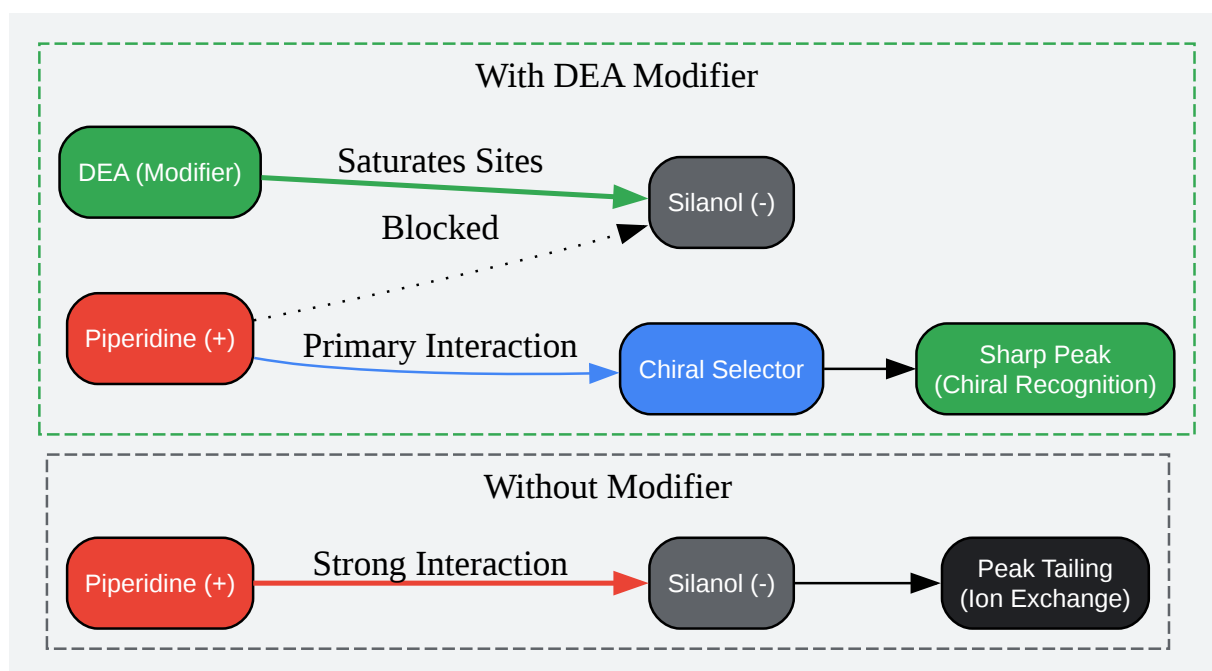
With DEA Modifier

DEA (Modifier)

Saturates Sites

Silanol (-)

Blocked

Piperidine (+)

Primary Interaction

Chiral Selector

Sharp Peak
(Chiral Recognition)

Without Modifier

Piperidine (+)

Strong Interaction

Silanol (-)

Peak Tailing
(Ion Exchange)